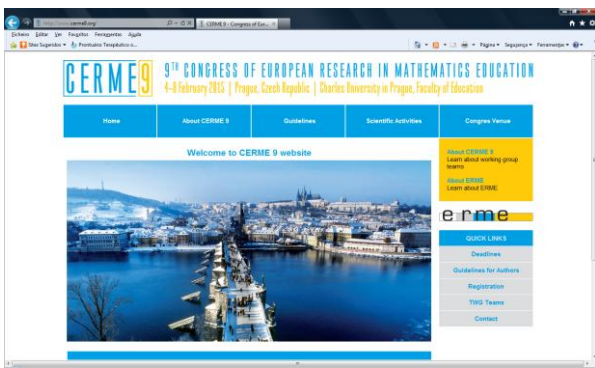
http://www.cerme9.org/
CERME 9 - Congress of Eur... ×
Ficheiro Editar Ver Favoritos Ferramentas Ajuda
Sites Sugeridos ▾ Prontuário Terapêutico o...
Página ▾ Segurança ▾ Ferramentas ▾

CERME 9
9TH CONGRESS OF EUROPEAN RESEARCH IN MATHEMATICS EDUCATION
4-8 February 2015 | Prague, Czech Republic | Charles University in Prague, Faculty of Education

| Home | About CERME 9 | Guidelines | Scientific Activities | Congres Venue |
|---|---|---|---|---|

Welcome to CERME 9 website

About CERME 9
Learn about working group teams

About ERME
Learn about ERME

erme

QUICK LINKS
Deadlines
Guidelines for Authors
Registration
TWG Teams
Contact